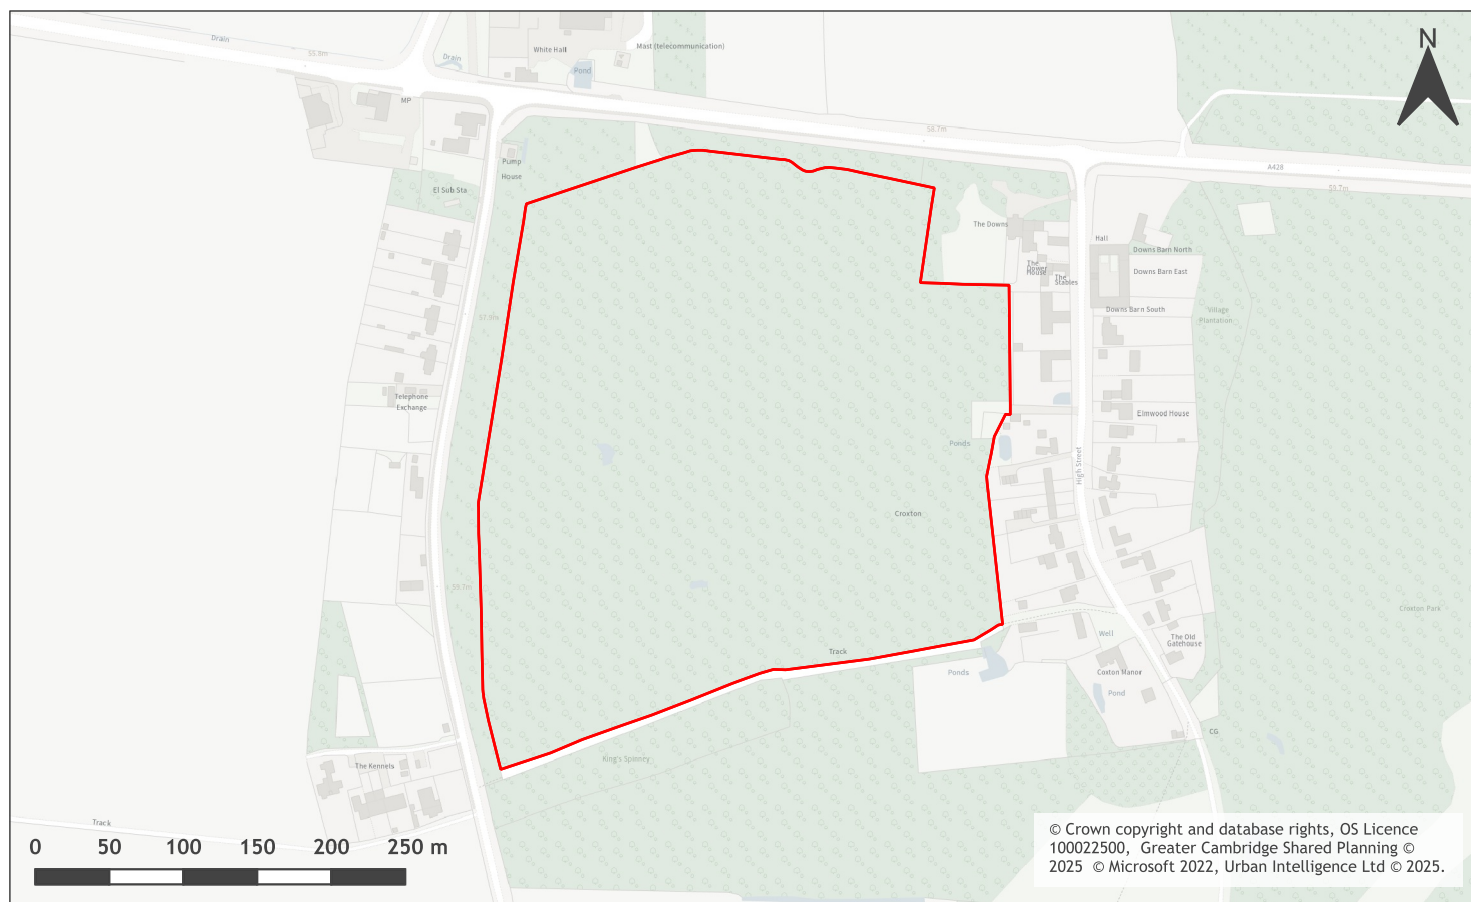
N

Drain
55.8m
Drain
White Hall
Pond
Mast (telecommunication)
MP
58.7m
A428
59.7m
Pump House
El Sub Sta
The Downs
Hall
Downs Barn North
The Dower House
The Stables
Downs Barn East
Downs Barn South
Village Plantation
57.9m
Telephone Exchange
Elmwood House
Ponds
High Street
Croxton
59.7m
Croxton Park
Track
Well
The Old Gatehouse
Ponds
Coxton Manor
Pond
CG
King's Spinney
The Kennels
Track

0 50 100 150 200 250 m

© Crown copyright and database rights, OS Licence 100022500, Greater Cambridge Shared Planning © 2025 © Microsoft 2022, Urban Intelligence Ltd © 2025.